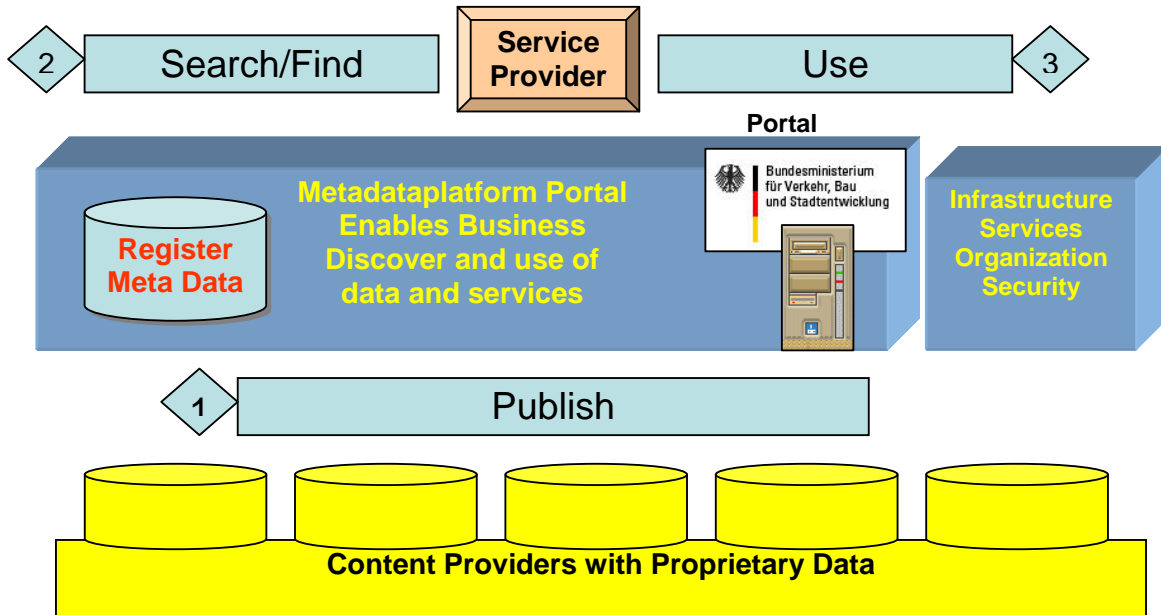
2

Search/Find

Service Provider

Use

3

Portal

Register Meta Data

Metadataplatform Portal Enables Business Discover and use of data and services

Bundesministerium für Verkehr, Bau und Stadtentwicklung

Infrastructure Services Organization Security

1

Publish

Content Providers with Proprietary Data